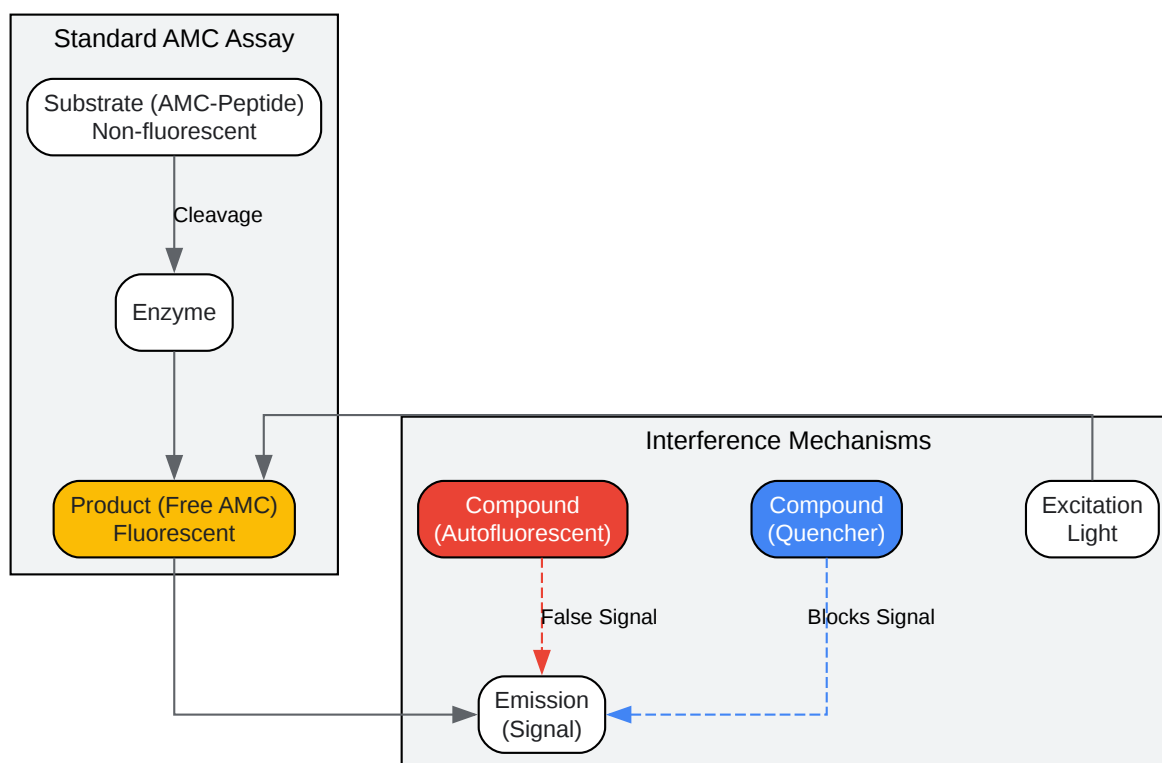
Standard AMC Assay

Substrate (AMC-Peptide)
Non-fluorescent

Cleavage

Enzyme

Product (Free AMC)
Fluorescent

Interference Mechanisms

Compound
(Autofluorescent)

Compound
(Quencher)

Excitation
Light

False Signal

Blocks Signal

Emission
(Signal)